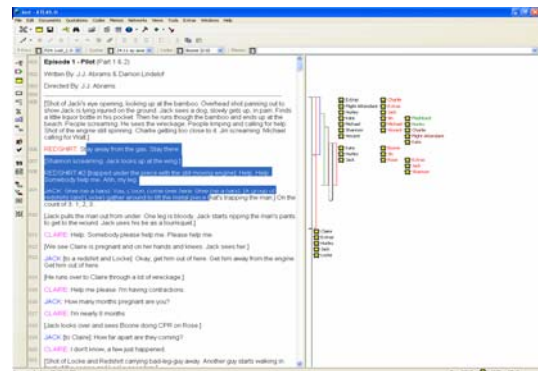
Episode 1 - Pilot (Part 1 & 2)

Written By: J.J. Abrams & Damon Lindelof

Directed By: J.J. Abrams

[Shot of Jack's eye opening, looking up at the bamboo. Overhead shot panning out to show Jack is lying injured on the ground. Jack sees a dog, slowly gets up, in pain. Finds a little liquor bottle in his pocket. Then he runs through the bamboo and ends up at the beach. People screaming. He sees the wreckage. People limping and calling for help. Shot of the engine still spinning. Charlie getting too close to it. Jin screaming. Mother calling for Walt.]

REDSHIRT: Stay away from the gas. Stay there.

[Shannon screaming, Jack looks up at the wing.]

REDSHIRT #2 [trapped under the piece with the still moving engine]: Help. Help. Somebody help me. Ahh, my leg.

JACK: Give me a hand. You, c'mon. Come over here. Give me a hand. [A group on somebody else's (what) gather around to lift the metal piece that's trapping the man.] On the count of 3 - 1, 2, 3.

[Jack pulls the man out from under. One leg is bloody. Jack starts ripping the man's pants to get to the wound. Jack uses his tie as a tourniquet.]

CLAIRE: Help. Somebody please help me. Please help me.

[We see Claire is pregnant and on her hands and knees. Jack sees her.]

JACK: [to a redshirt and Locke]: Okay, get him out of here. Get him away from the engine. Get him out of here.

[He runs over to Claire through a lot of wreckage.]

CLAIRE: Help me please. I'm having contractions.

JACK: How many months pregnant are you?

CLAIRE: I'm nearly 8 months.

[Jack looks over and sees Boone doing CPR on Rose.]

JACK: [to Claire]: How far apart are they coming?

CLAIRE: I don't know, a few just happened.

[Shot of Locke and Redshirt carrying bad-leg guy away. Another guy starts walking in